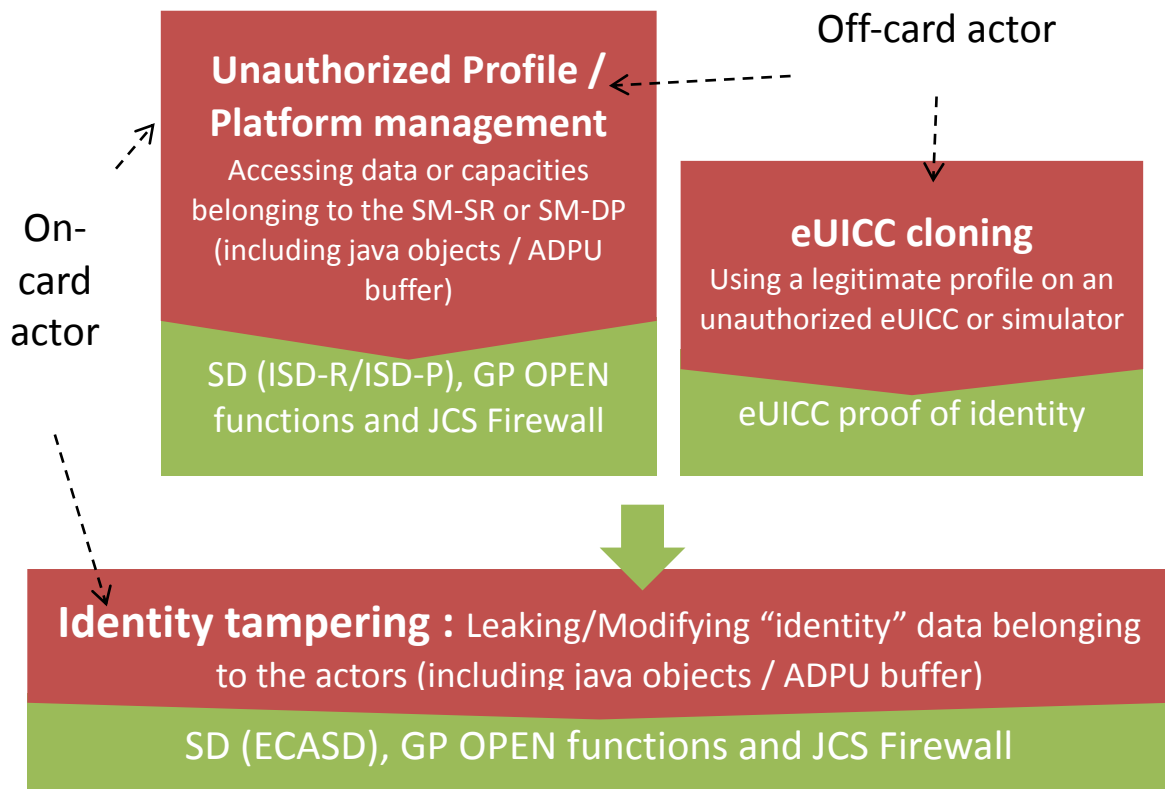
Off-card actor

Unauthorized Profile / Platform management

Accessing data or capacities belonging to the SM-SR or SM-DP (including java objects / ADPU buffer)

SD (ISD-R/ISD-P), GP OPEN functions and JCS Firewall

On-card actor

eUICC cloning

Using a legitimate profile on an unauthorized eUICC or simulator

eUICC proof of identity

Identity tampering : Leaking/Modifying “identity” data belonging to the actors (including java objects / ADPU buffer)

SD (ECASD), GP OPEN functions and JCS Firewall